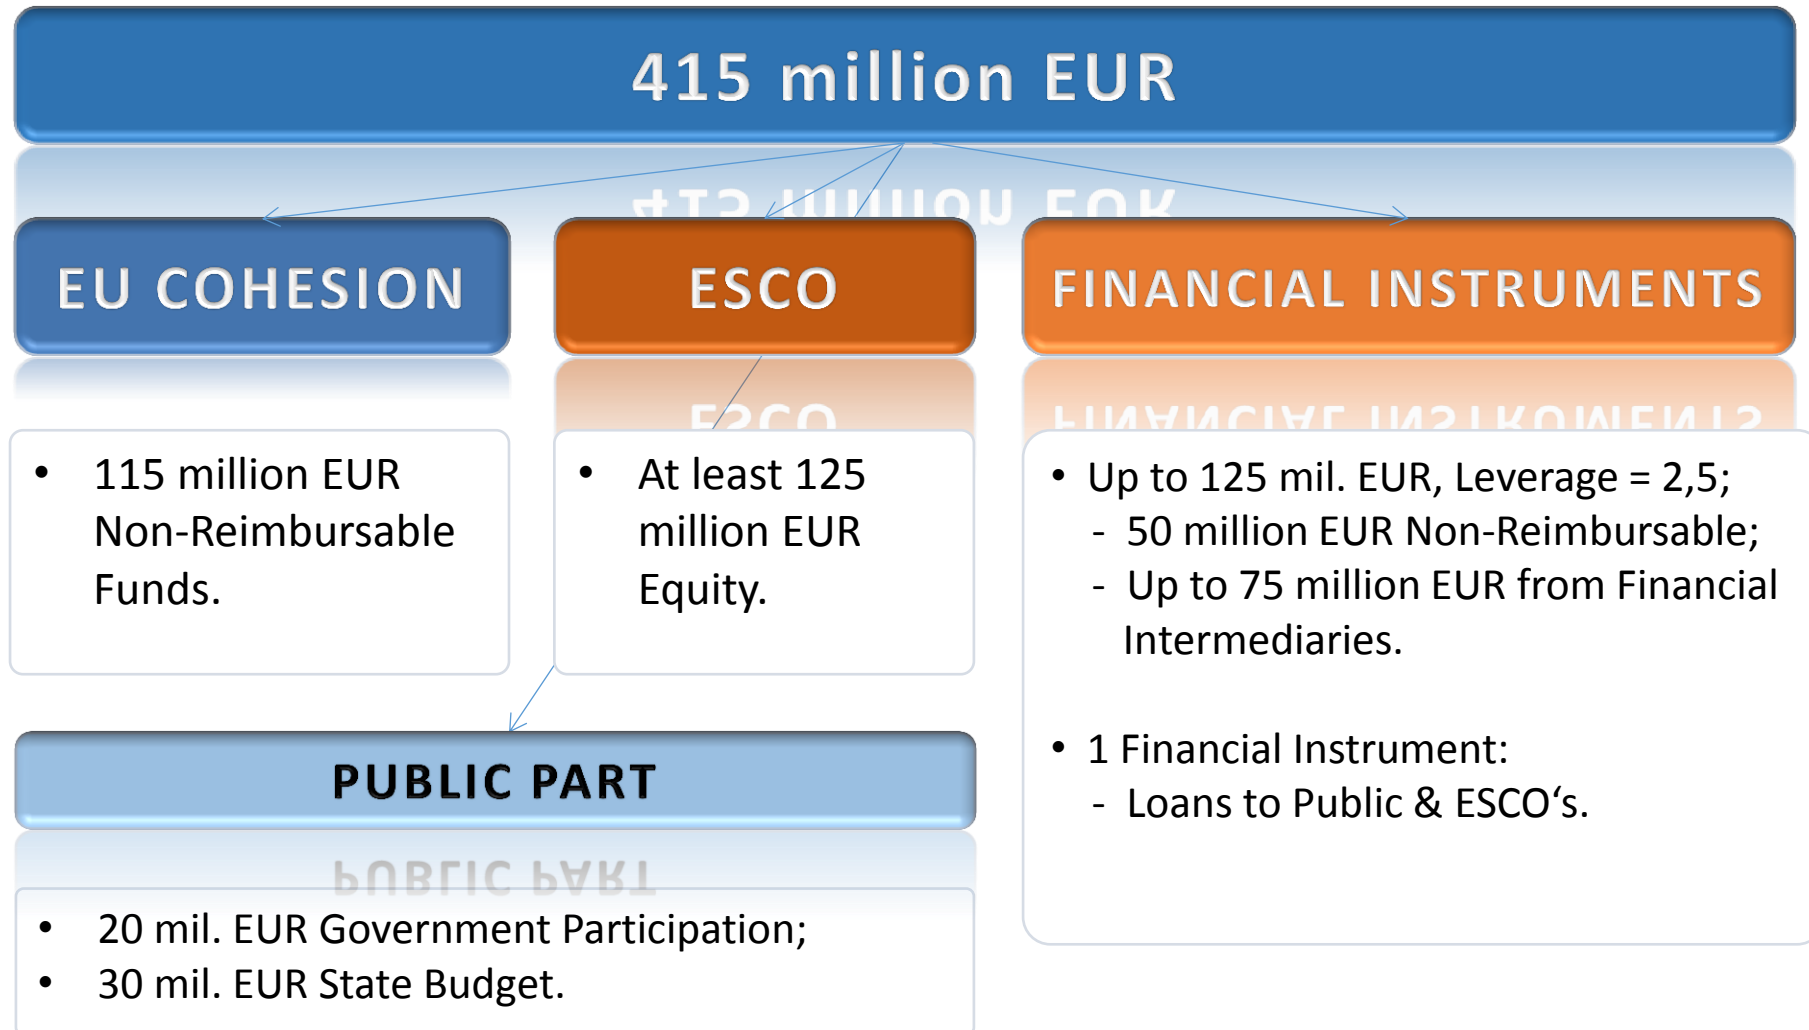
415 million EUR

EU COHESION

ESCO

FINANCIAL INSTRUMENTS

- 115 million EUR Non-Reimbursable Funds.

- At least 125 million EUR Equity.

- Up to 125 mil. EUR, Leverage = 2,5;
  - 50 million EUR Non-Reimbursable;
  - Up to 75 million EUR from Financial Intermediaries.

- 1 Financial Instrument:
  - Loans to Public & ESCO‘s.

PUBLIC PART

- 20 mil. EUR Government Participation;
- 30 mil. EUR State Budget.